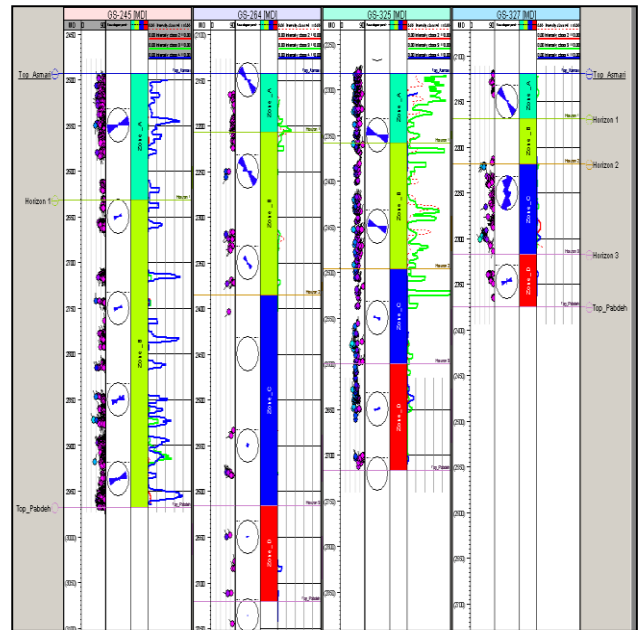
GS-245 [MD]

MD

Top_Asmari

Zone_A

Horizon 1

Zone_B

Top_Pabdeh

GS-264 [MD]

MD

Zone_A

Horizon 1

Zone_B

Horizon 2

Zone_C

Horizon 3

Zone_D

GS-325 [MD]

MD

Zone_A

Horizon 1

Zone_B

Horizon 2

Zone_C

Horizon 3

Zone_D

Top_Pabdeh

GS-327 [MD]

MD

Zone_A

Zone_B

Zone_C

Zone_D

Top_Asmari

Horizon 1

Horizon 2

Horizon 3

Top_Pabdeh